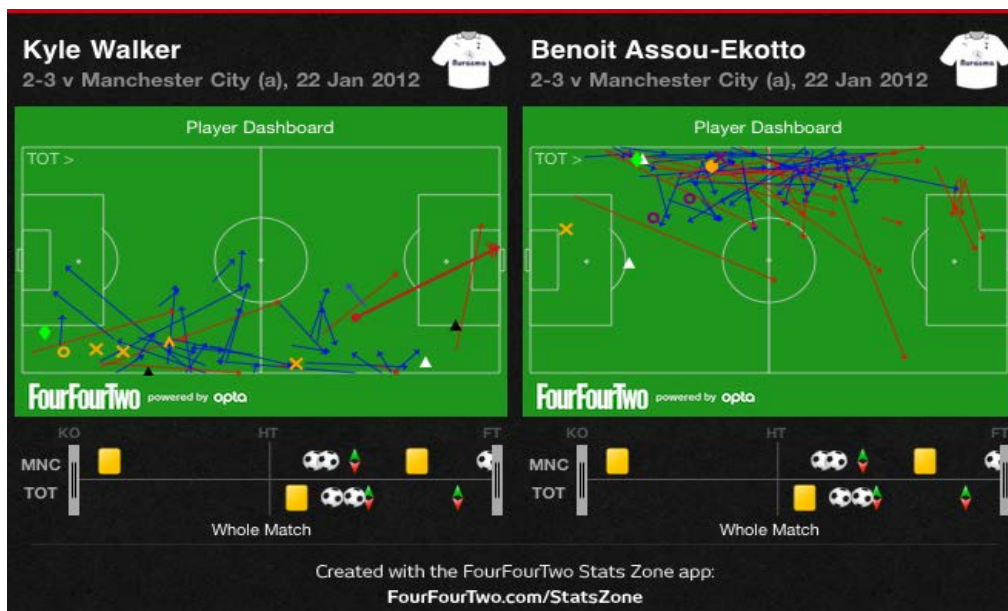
Kyle Walker
2-3 v Manchester City (a), 22 Jan 2012

Aurasma

Player Dashboard

TOT >

FourFourTwo powered by opta

KO HT FT
MNC
TOT

Whole Match

Benoit Assou-Ekotto
2-3 v Manchester City (a), 22 Jan 2012

Aurasma

Player Dashboard

TOT >

FourFourTwo powered by opta

KO HT FT
MNC
TOT

Whole Match

Created with the FourFourTwo Stats Zone app:
FourFourTwo.com/StatsZone